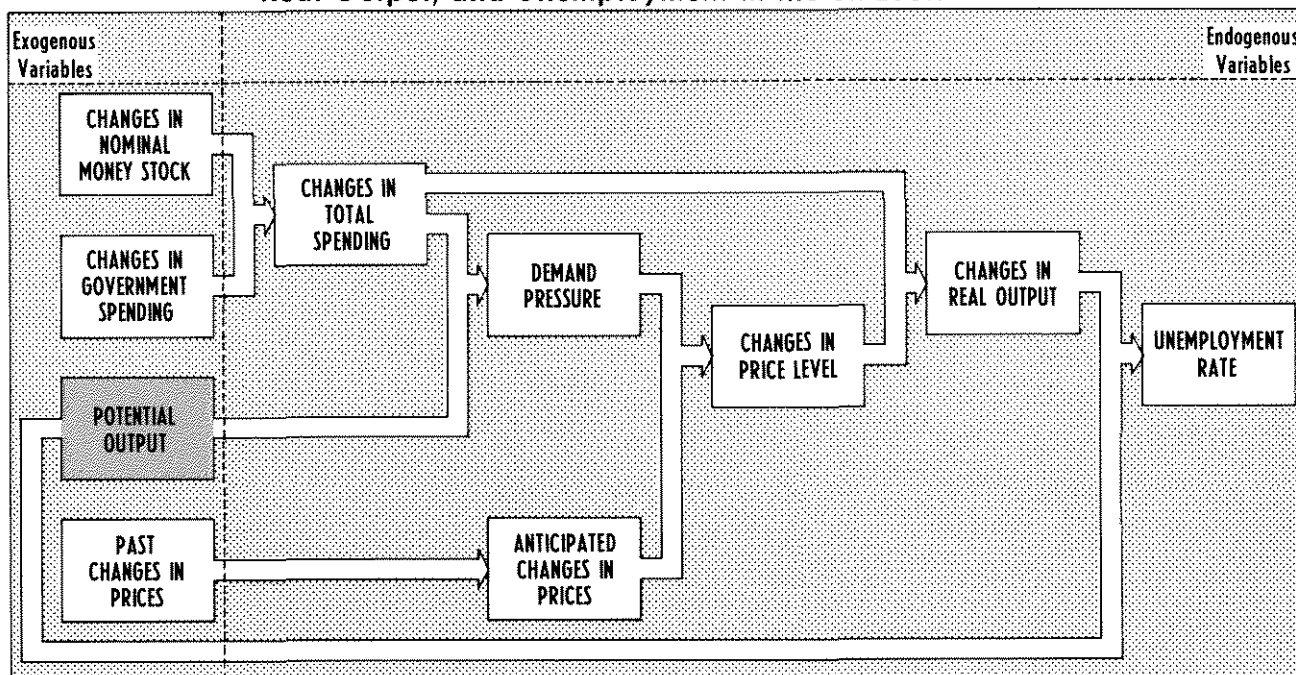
Exogenous Variables

Endogenous Variables

CHANGES IN NOMINAL MONEY STOCK

CHANGES IN GOVERNMENT SPENDING

POTENTIAL OUTPUT

PAST CHANGES IN PRICES

CHANGES IN TOTAL SPENDING

DEMAND PRESSURE

ANTICIPATED CHANGES IN PRICES

CHANGES IN PRICE LEVEL

CHANGES IN REAL OUTPUT

UNEMPLOYMENT RATE